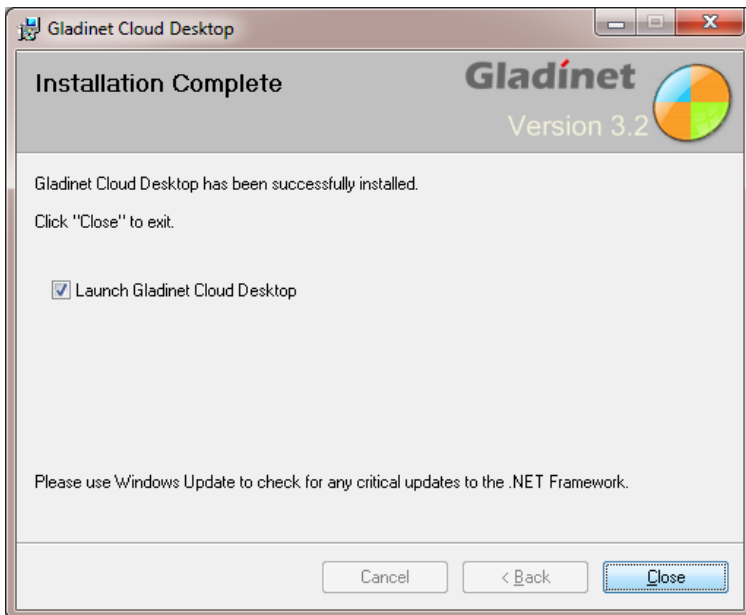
Gladinet Cloud Desktop

Installation Complete

Gladinet

Version 3.2

Gladinet Cloud Desktop has been successfully installed.

Click "Close" to exit.

Launch Gladinet Cloud Desktop

Please use Windows Update to check for any critical updates to the .NET Framework.

Cancel

< Back

Close